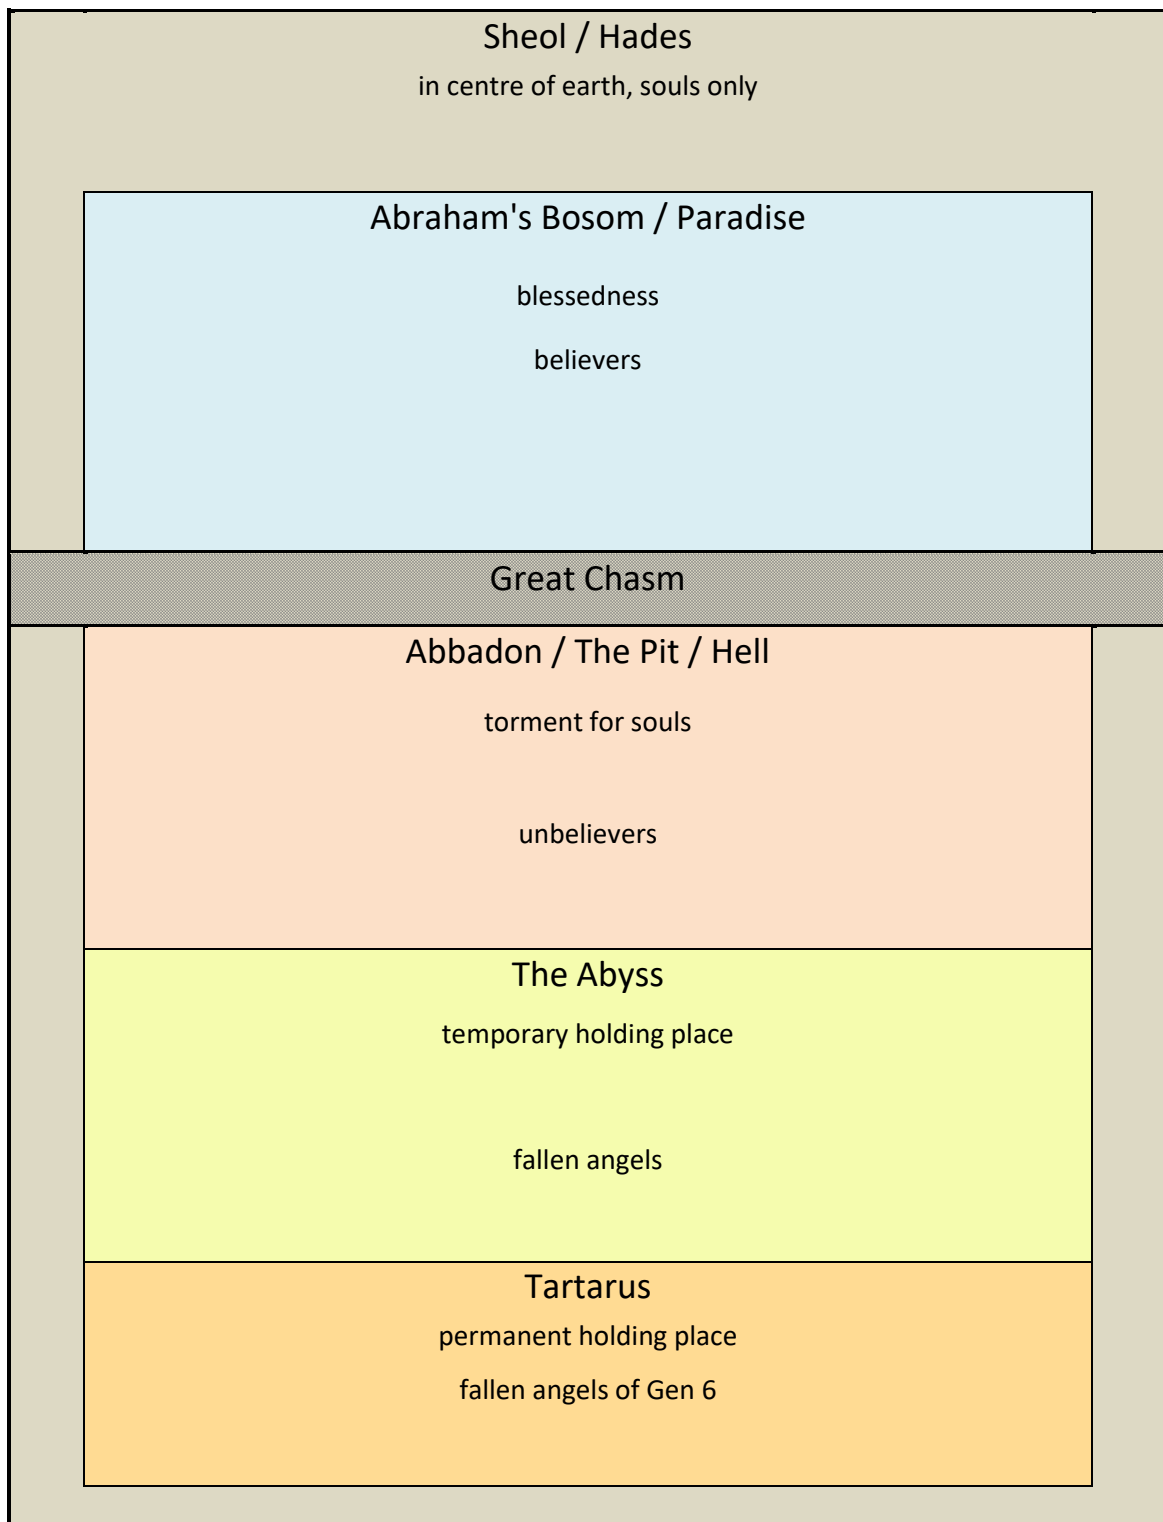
Sheol / Hades

in centre of earth, souls only

Abraham's Bosom / Paradise

blessedness

believers

Great Chasm

Abbadon / The Pit / Hell

torment for souls

unbelievers

The Abyss

temporary holding place

fallen angels

Tartarus

permanent holding place

fallen angels of Gen 6